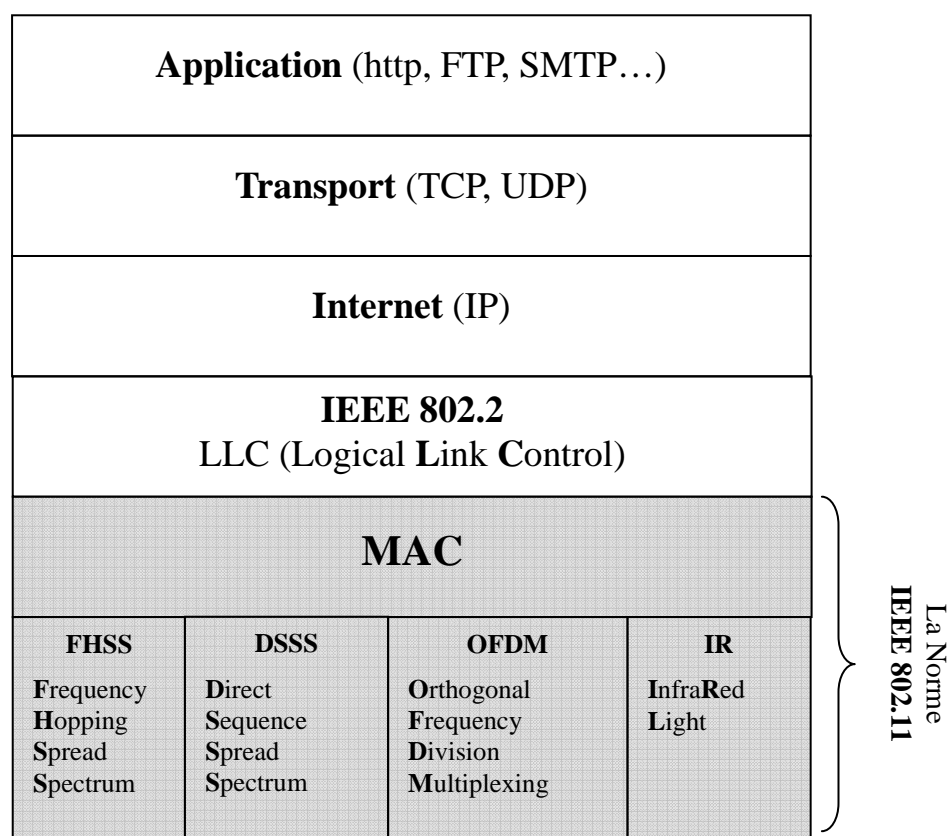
**Application** (http, FTP, SMTP…)

**Transport** (TCP, UDP)

**Internet** (IP)

**IEEE 802.2**
LLC (Logical **L**ink **C**ontrol)

**MAC**

| **FHSS** | **DSSS** | **OFDM** | **IR** |
|---|---|---|---|
| **F**requency **H**opping **S**pread **S**pectrum | **D**irect **S**equence **S**pread **S**pectrum | **O**rthogonal **F**requency **D**ivision **M**ultiplexing | **I**nfra**R**ed **L**ight |

La Norme
**IEEE 802.11**